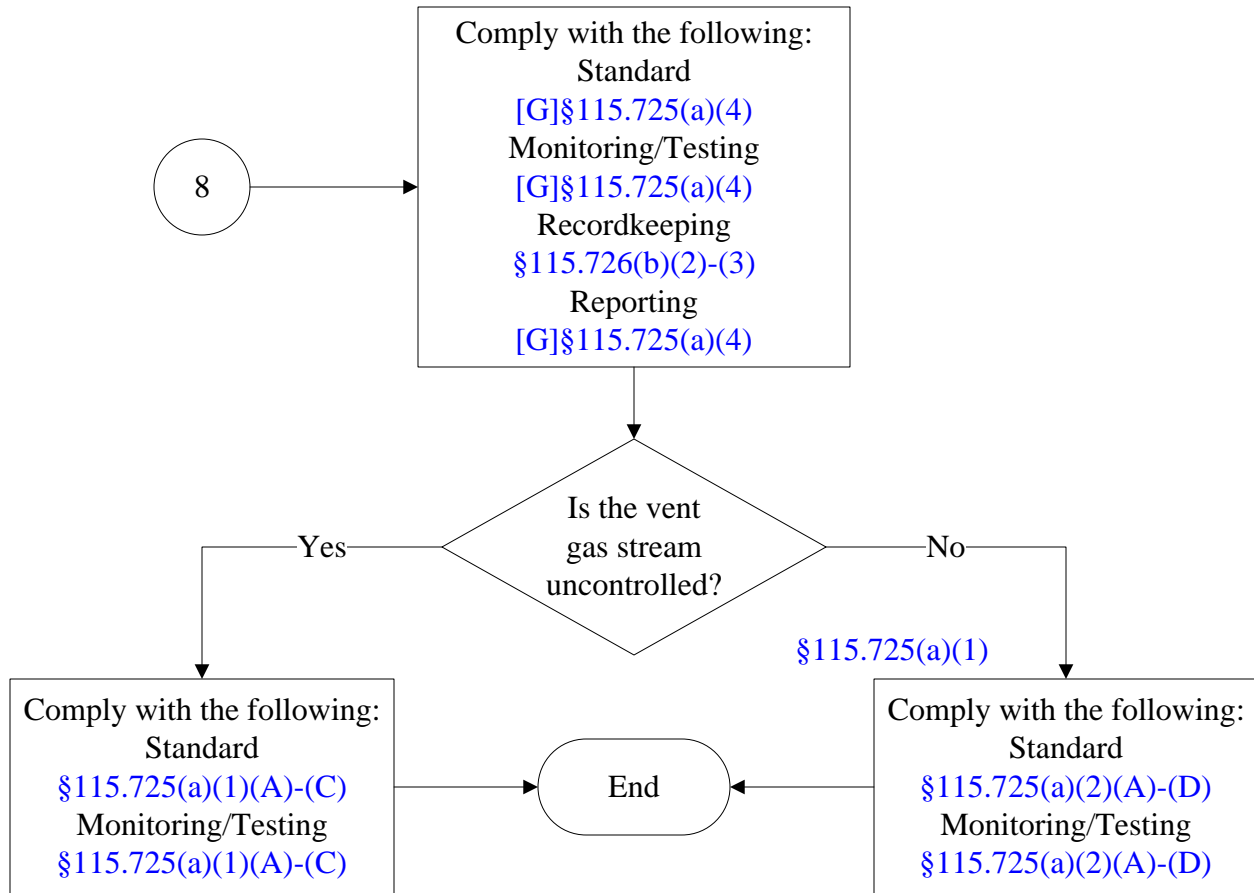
8

Comply with the following:
Standard
[G]§115.725(a)(4)
Monitoring/Testing
[G]§115.725(a)(4)
Recordkeeping
§115.726(b)(2)-(3)
Reporting
[G]§115.725(a)(4)

Is the vent gas stream uncontrolled?

Yes

No

§115.725(a)(1)

Comply with the following:
Standard
§115.725(a)(1)(A)-(C)
Monitoring/Testing
§115.725(a)(1)(A)-(C)

End

Comply with the following:
Standard
§115.725(a)(2)(A)-(D)
Monitoring/Testing
§115.725(a)(2)(A)-(D)